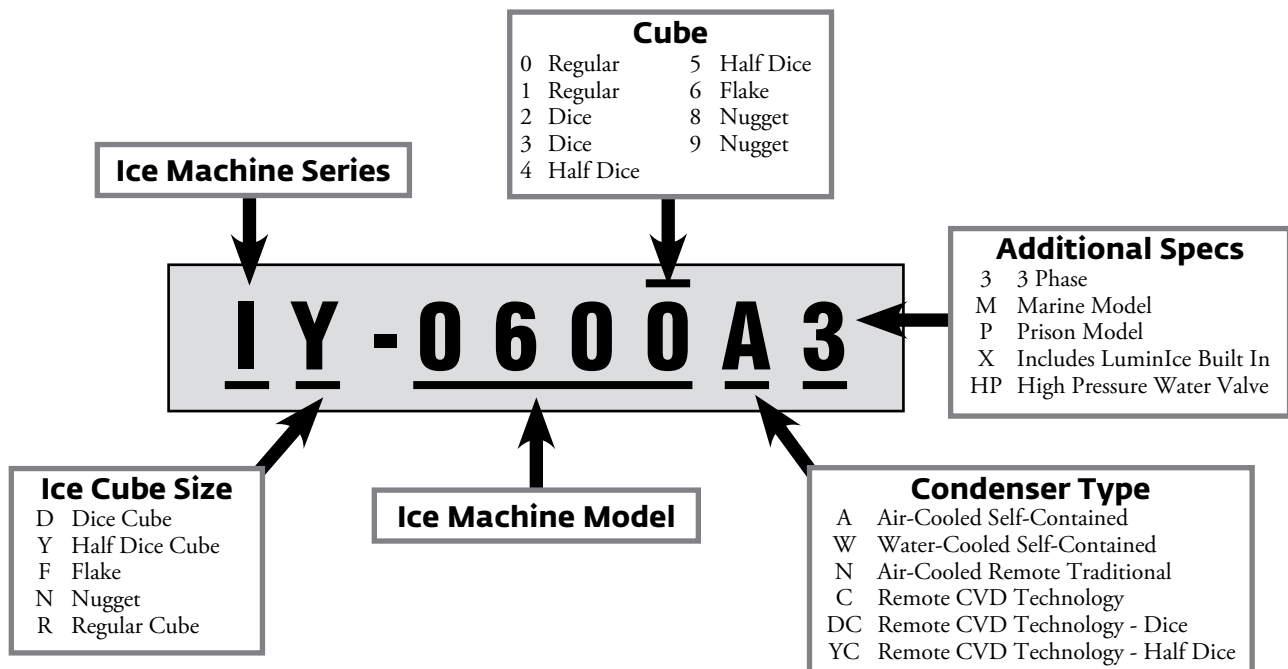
Cube
0 Regular
1 Regular
2 Dice
3 Dice
4 Half Dice
5 Half Dice
6 Flake
8 Nugget
9 Nugget

Ice Machine Series

Additional Specs
3 3 Phase
M Marine Model
P Prison Model
X Includes LuminIce Built In
HP High Pressure Water Valve

I Y - 0 6 0 0 A 3

Ice Cube Size
D Dice Cube
Y Half Dice Cube
F Flake
N Nugget
R Regular Cube

Ice Machine Model

Condenser Type
A Air-Cooled Self-Contained
W Water-Cooled Self-Contained
N Air-Cooled Remote Traditional
C Remote CVD Technology
DC Remote CVD Technology - Dice
YC Remote CVD Technology - Half Dice